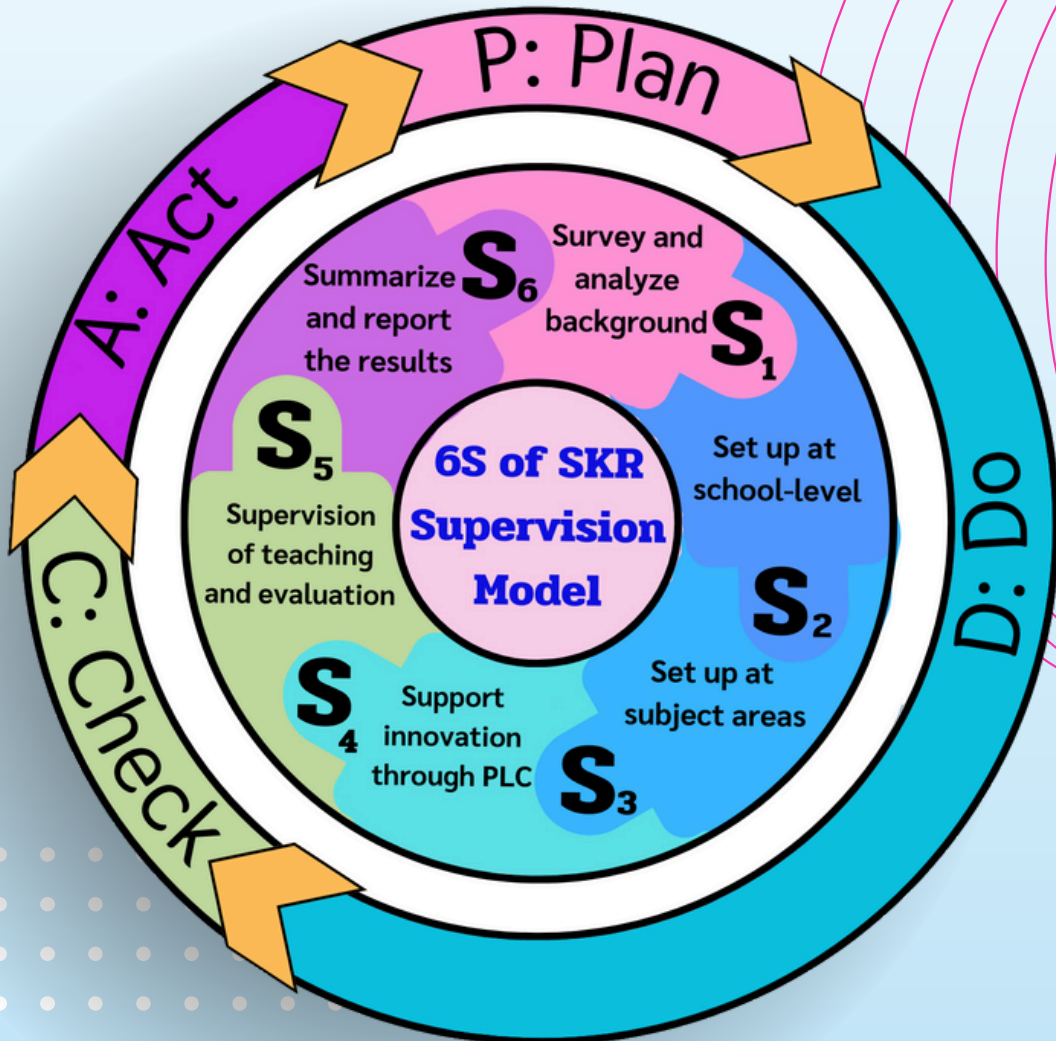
P: Plan

D: Do

C: Check

A: Act

6S of SKR Supervision Model

Survey and analyze background $S_1$

Set up at school-level $S_2$

Set up at subject areas $S_3$

$S_4$ Support innovation through PLC

$S_5$ Supervision of teaching and evaluation

Summarize and report the results $S_6$